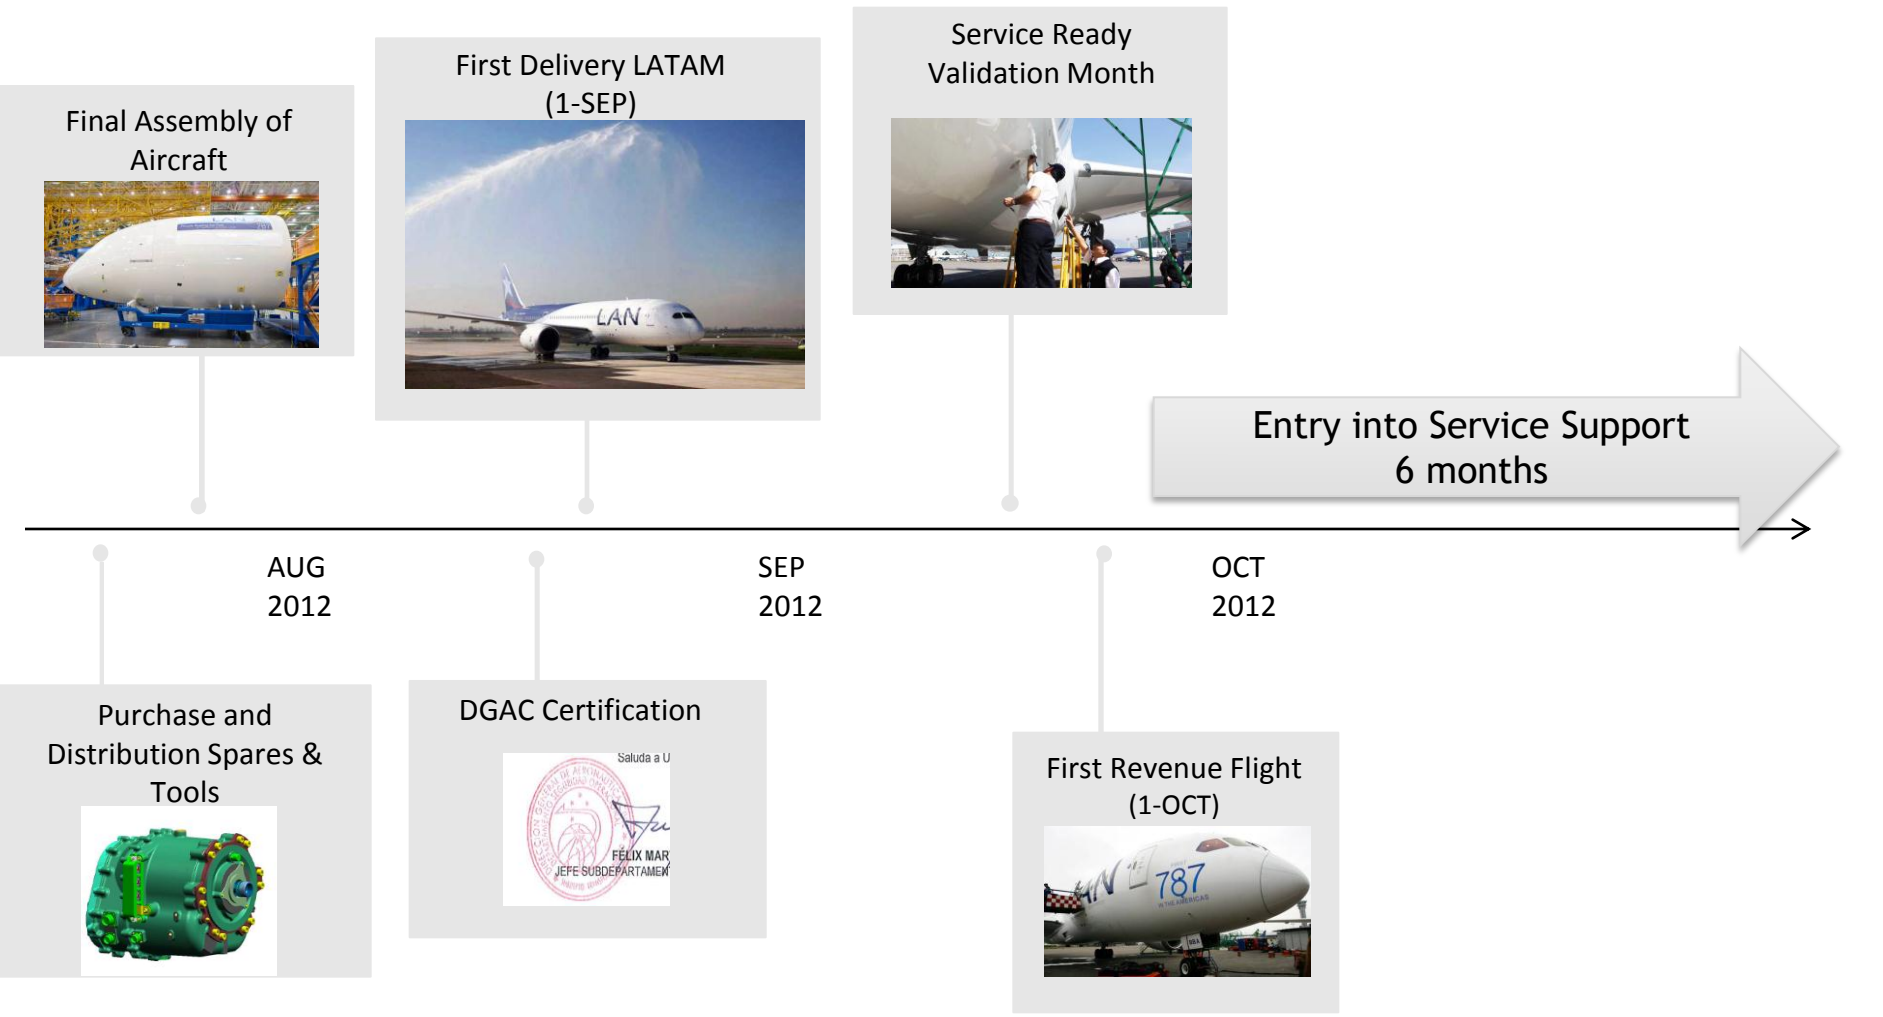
Final Assembly of Aircraft

First Delivery LATAM (1-SEP)

LAN

Service Ready Validation Month

Entry into Service Support
6 months

AUG 2012

SEP 2012

OCT 2012

Purchase and Distribution Spares & Tools

DGAC Certification

Saluda a U

FÉLIX MAR
JEFE SUBDEPARTAMEN

First Revenue Flight (1-OCT)

787